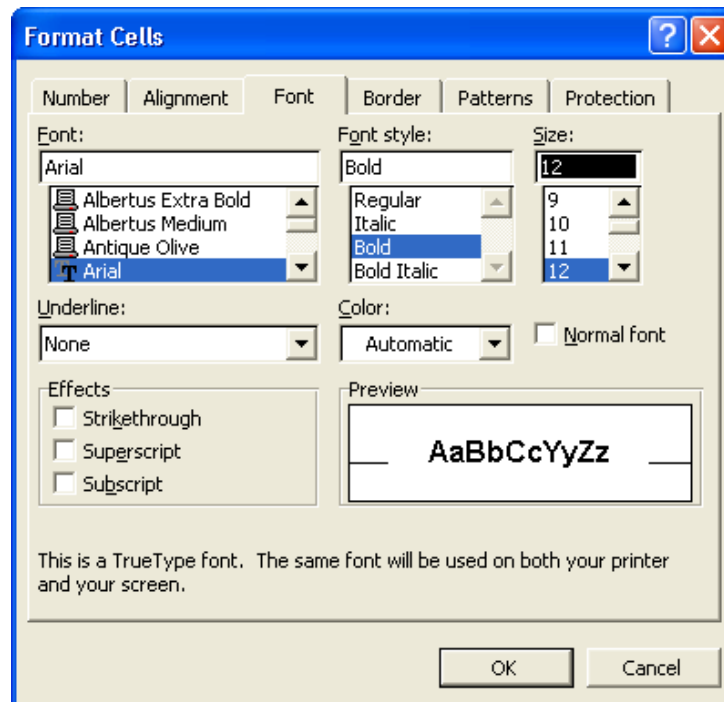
Format Cells

?

Number
Alignment
Font
Border
Patterns
Protection

Font:
Arial
Albertus Extra Bold
Albertus Medium
Antique Olive
Arial

Font style:
Bold
Regular
Italic
Bold
Bold Italic

Size:
12
9
10
11
12

Underline:
None

Color:
Automatic

Normal font

Effects
Strikethrough
Superscript
Subscript

Preview
AaBbCcYyZz

This is a TrueType font. The same font will be used on both your printer and your screen.

OK
Cancel